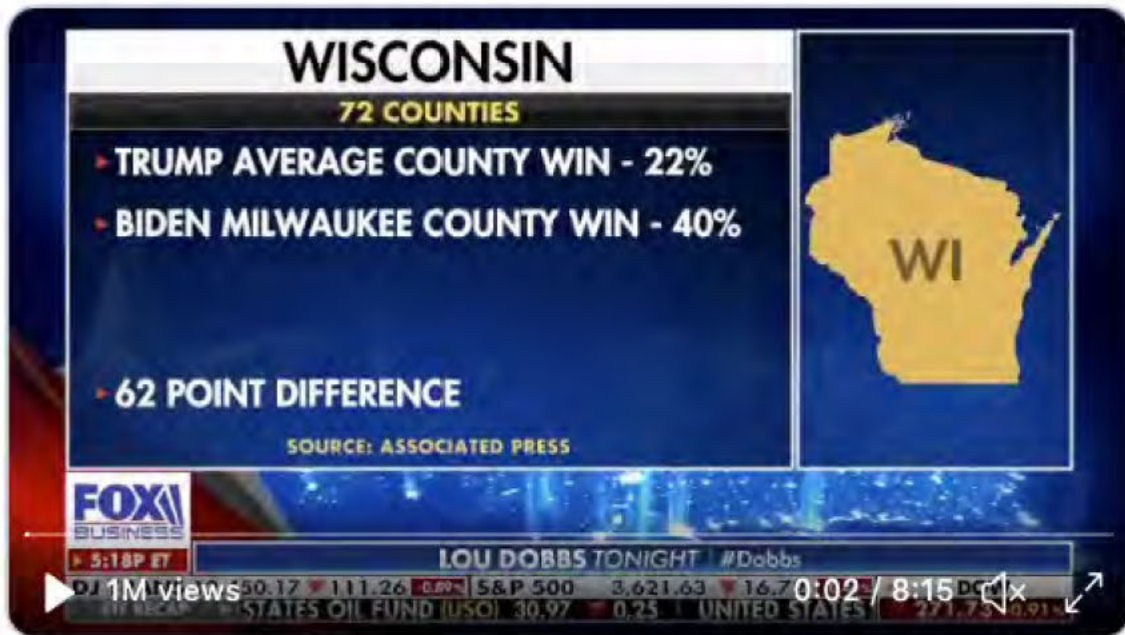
WISCONSIN

72 COUNTIES

TRUMP AVERAGE COUNTY WIN - 22%

BIDEN MILWAUKEE COUNTY WIN - 40%

62 POINT DIFFERENCE

SOURCE: ASSOCIATED PRESS

WI

FOX BUSINESS

5:18P ET

LOU DOBBS TONIGHT #Dobbs

DJ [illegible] 50.17 111.26 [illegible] S&P 500 3,621.63 16.7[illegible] DC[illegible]

ETF RECAP STATES OIL FUND (USO) 30.97 0.25 UNITED STATES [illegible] 271.75 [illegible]

1M views

0:02 / 8:15